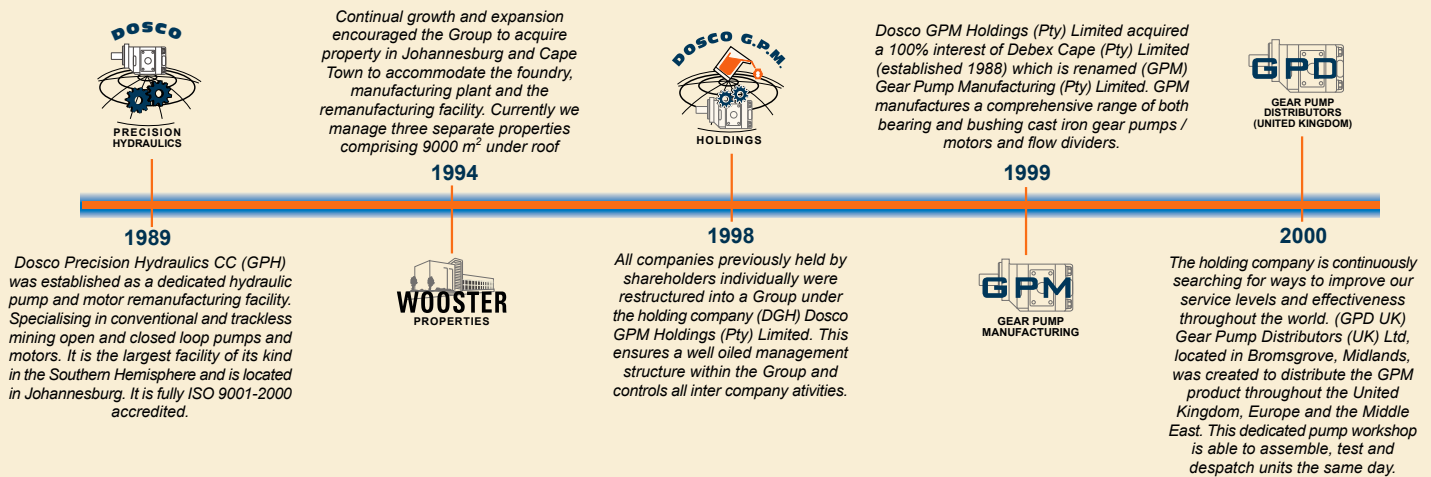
DOSCO
PRECISION HYDRAULICS

Continual growth and expansion encouraged the Group to acquire property in Johannesburg and Cape Town to accommodate the foundry, manufacturing plant and the remanufacturing facility. Currently we manage three separate properties comprising 9000 $m^2$ under roof

1994

DOSCO G.P.M.
HOLDINGS

Dosco GPM Holdings (Pty) Limited acquired a 100% interest of Debex Cape (Pty) Limited (established 1988) which is renamed (GPM) Gear Pump Manufacturing (Pty) Limited. GPM manufactures a comprehensive range of both bearing and bushing cast iron gear pumps / motors and flow dividers.

1999

GPD
GEAR PUMP DISTRIBUTORS (UNITED KINGDOM)

1989

Dosco Precision Hydraulics CC (GPH) was established as a dedicated hydraulic pump and motor remanufacturing facility. Specialising in conventional and trackless mining open and closed loop pumps and motors. It is the largest facility of its kind in the Southern Hemisphere and is located in Johannesburg. It is fully ISO 9001-2000 accredited.

WOOSTER
PROPERTIES

1998

All companies previously held by shareholders individually were restructured into a Group under the holding company (DGH) Dosco GPM Holdings (Pty) Limited. This ensures a well oiled management structure within the Group and controls all inter company ativities.

GPM
GEAR PUMP MANUFACTURING

2000

The holding company is continuously searching for ways to improve our service levels and effectiveness throughout the world. (GPD UK) Gear Pump Distributors (UK) Ltd, located in Bromsgrove, Midlands, was created to distribute the GPM product throughout the United Kingdom, Europe and the Middle East. This dedicated pump workshop is able to assemble, test and despatch units the same day.